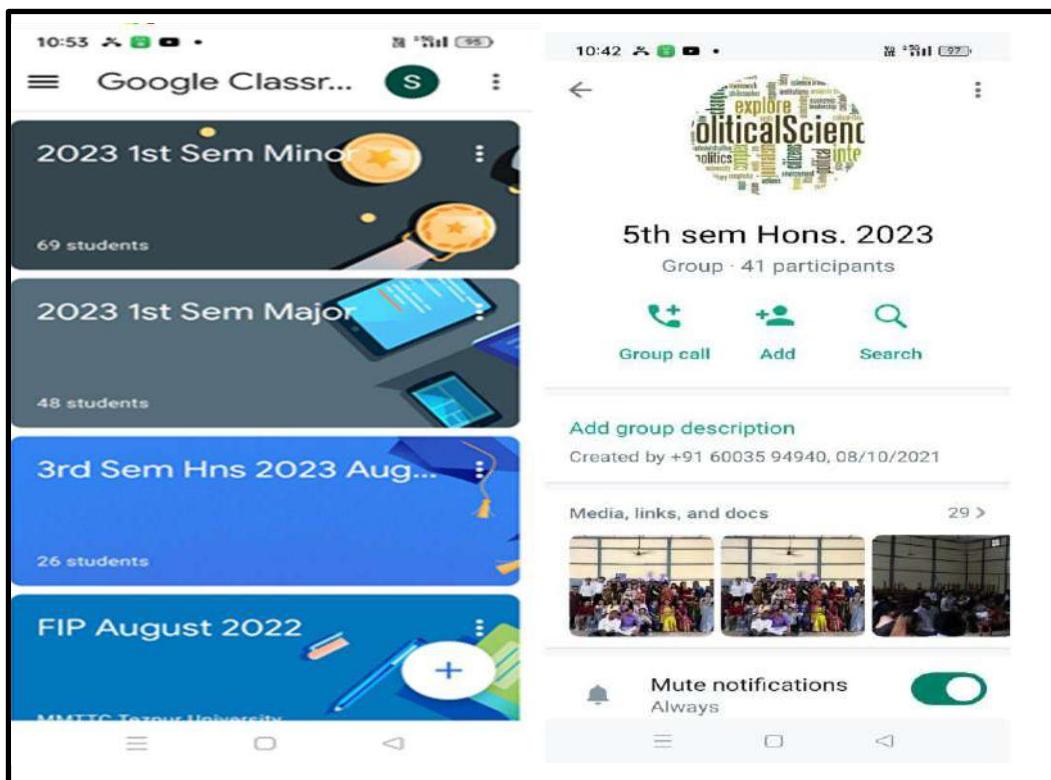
10:53 95

Google Classr... S

2023 1st Sem Minor

69 students

2023 1st Sem Major

48 students

3rd Sem Hns 2023 Aug...

26 students

FIP August 2022

MMTTC Tezpur University

+

10:42 97

explore
oliticalScienc
politics

5th sem Hons. 2023

Group · 41 participants

Group call Add Search

Add group description

Created by +91 60035 94940, 08/10/2021

Media, links, and docs 29 >

Mute notifications

Always